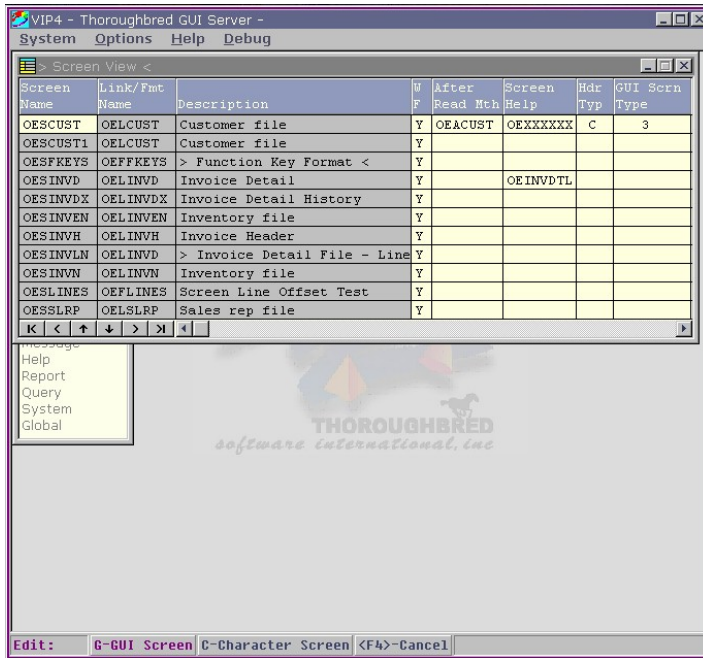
VIP4 - Thoroughbred GUI Server -
System Options Help Debug

> Screen View <

| Screen Name | Link/Fmt Name | Description | W F | After Read Mth | Screen Help | Hdr Typ | GUI Scrn Type |
|---|---|---|---|---|---|---|---|
| OESCUST | OELCUST | Customer file | Y | OEACUST | OEXXXXXX | C | 3 |
| OESCUST1 | OELCUST | Customer file | Y | | | | |
| OESFKEYS | OEFFKEYS | > Function Key Format < | Y | | | | |
| OESINVD | OELINVD | Invoice Detail | Y | | OEINVDTL | | |
| OESINVDX | OELINVDX | Invoice Detail History | Y | | | | |
| OESINVEN | OELINVEN | Inventory file | Y | | | | |
| OESINVH | OELINVH | Invoice Header | Y | | | | |
| OESINVLN | OELINVD | > Invoice Detail File - Line | Y | | | | |
| OESINVN | OELINVN | Inventory file | Y | | | | |
| OESLINES | OEFLINES | Screen Line Offset Test | Y | | | | |
| OESSLRP | OELSLRP | Sales rep file | Y | | | | |

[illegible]
Help
Report
Query
System
Global

THOROUGHBRED
software international, inc

Edit: G-GUI Screen C-Character Screen <F4>-Cancel